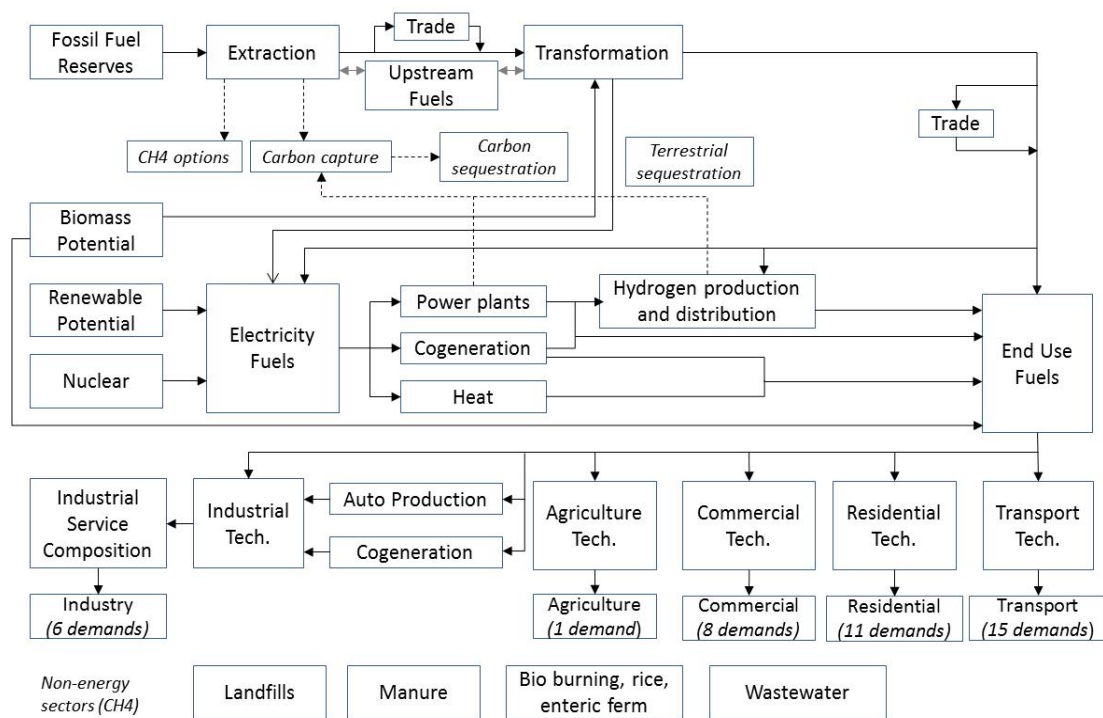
Fossil Fuel Reserves

Extraction

Trade

Upstream Fuels

Transformation

Trade

CH4 options

Carbon capture

Carbon sequestration

Terrestrial sequestration

Biomass Potential

Renewable Potential

Nuclear

Electricity Fuels

Power plants

Cogeneration

Heat

Hydrogen production and distribution

End Use Fuels

Industrial Service Composition

Industrial Tech.

Auto Production

Cogeneration

Agriculture Tech.

Commercial Tech.

Residential Tech.

Transport Tech.

Industry (6 demands)

Agriculture (1 demand)

Commercial (8 demands)

Residential (11 demands)

Transport (15 demands)

Non-energy sectors (CH4)

Landfills

Manure

Bio burning, rice, enteric ferm

Wastewater